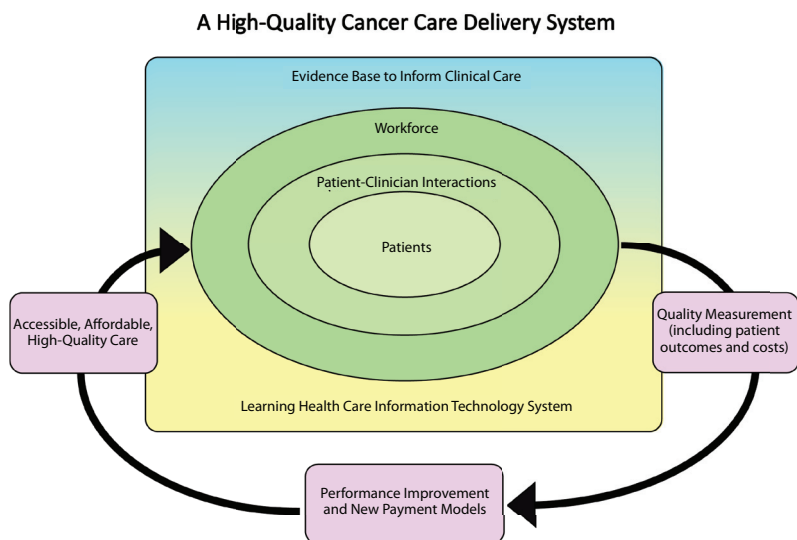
A High-Quality Cancer Care Delivery System

Evidence Base to Inform Clinical Care

Workforce

Patient-Clinician Interactions

Patients

Accessible, Affordable, High-Quality Care

Quality Measurement (including patient outcomes and costs)

Learning Health Care Information Technology System

Performance Improvement and New Payment Models